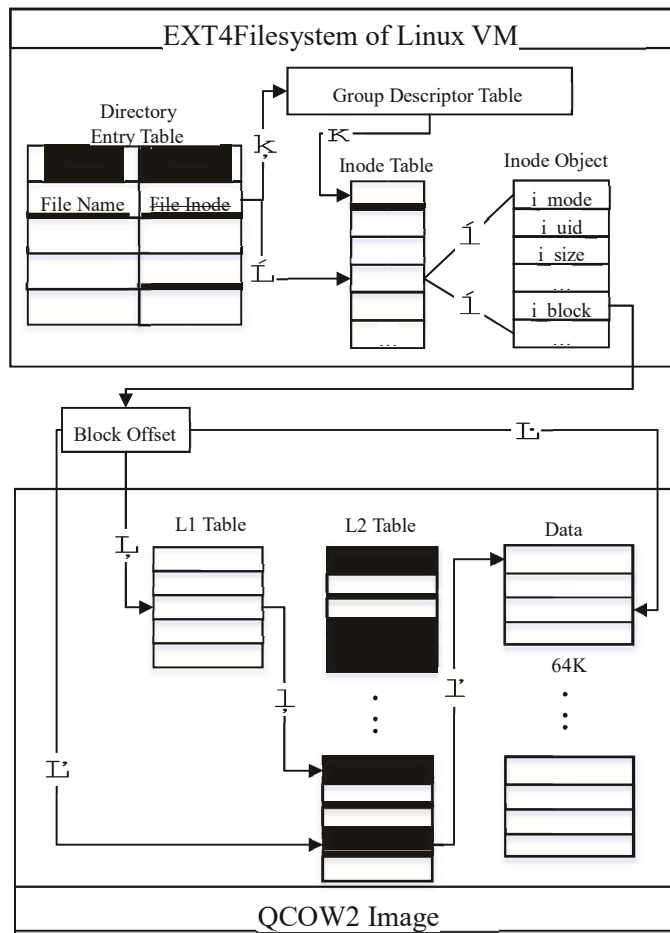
EXT4Filesystem of Linux VM

Directory Entry Table

File Name

File Inode

Group Descriptor Table

Inode Table

Inode Object

i_mode

i_uid

i_size

...

i_block

...

...

Block Offset

L1 Table

L2 Table

Data

64K

QCOW2 Image